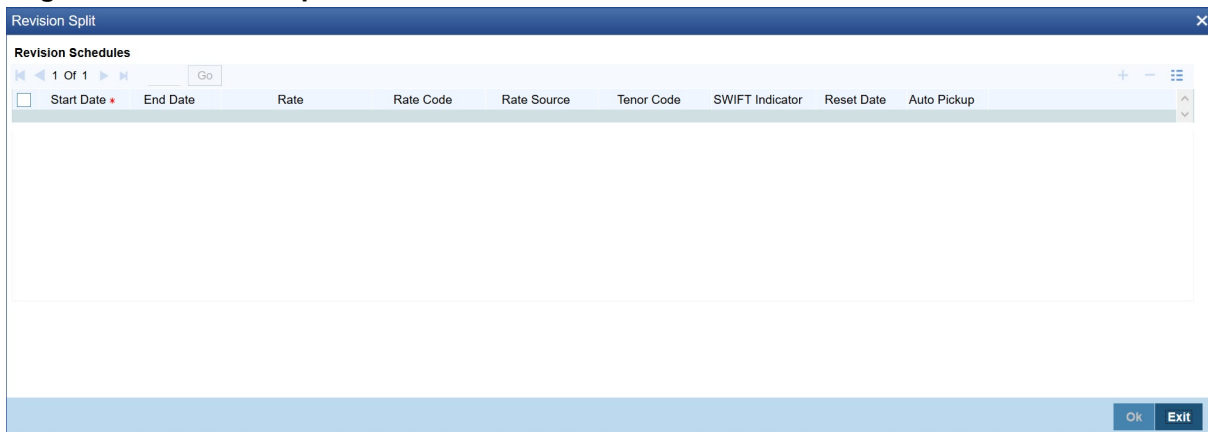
Revision Split

Revision Schedules

1 Of 1 Go

| Start Date * | End Date | Rate | Rate Code | Rate Source | Tenor Code | SWIFT Indicator | Reset Date | Auto Pickup |
|---|---|---|---|---|---|---|---|---|

Ok Exit